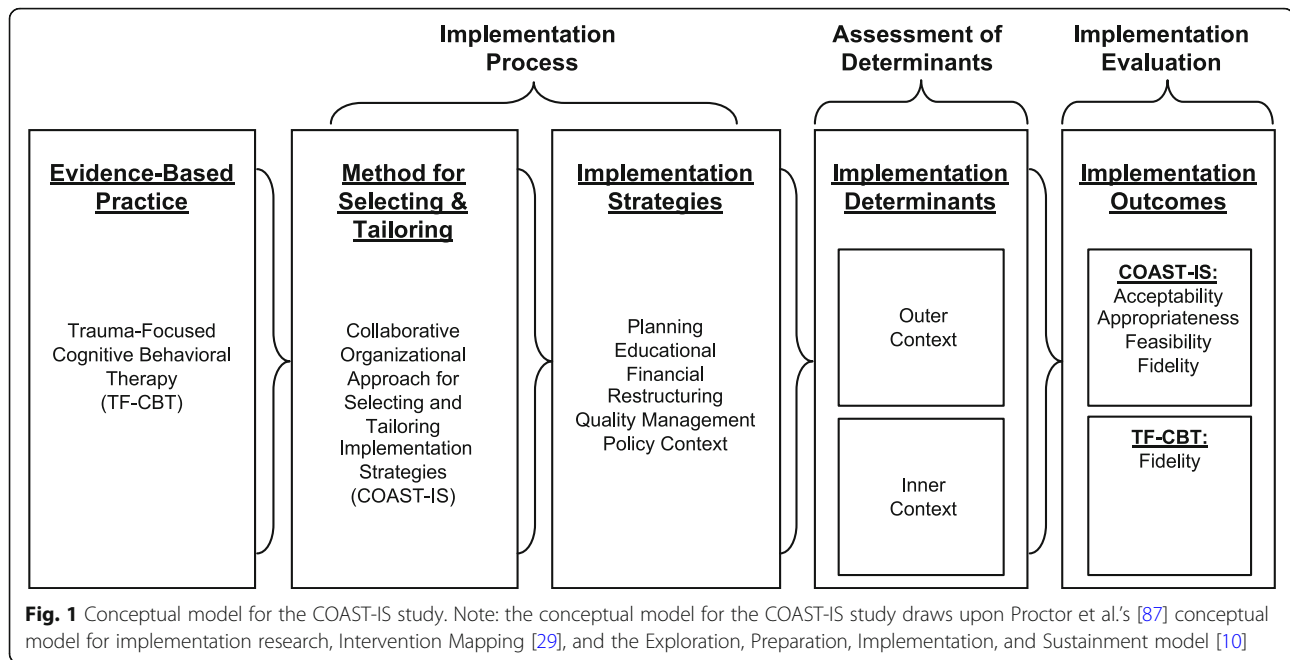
Implementation Process

Assessment of Determinants

Implementation Evaluation

Evidence-Based Practice

Trauma-Focused Cognitive Behavioral Therapy (TF-CBT)

Method for Selecting & Tailoring

Collaborative Organizational Approach for Selecting and Tailoring Implementation Strategies (COAST-IS)

Implementation Strategies

Planning
Educational
Financial
Restructuring
Quality Management
Policy Context

Implementation Determinants

Outer Context

Inner Context

Implementation Outcomes

COAST-IS:
Acceptability
Appropriateness
Feasibility
Fidelity

TF-CBT:
Fidelity

Fig. 1 Conceptual model for the COAST-IS study. Note: the conceptual model for the COAST-IS study draws upon Proctor et al.'s [87] conceptual model for implementation research, Intervention Mapping [29], and the Exploration, Preparation, Implementation, and Sustainment model [10]